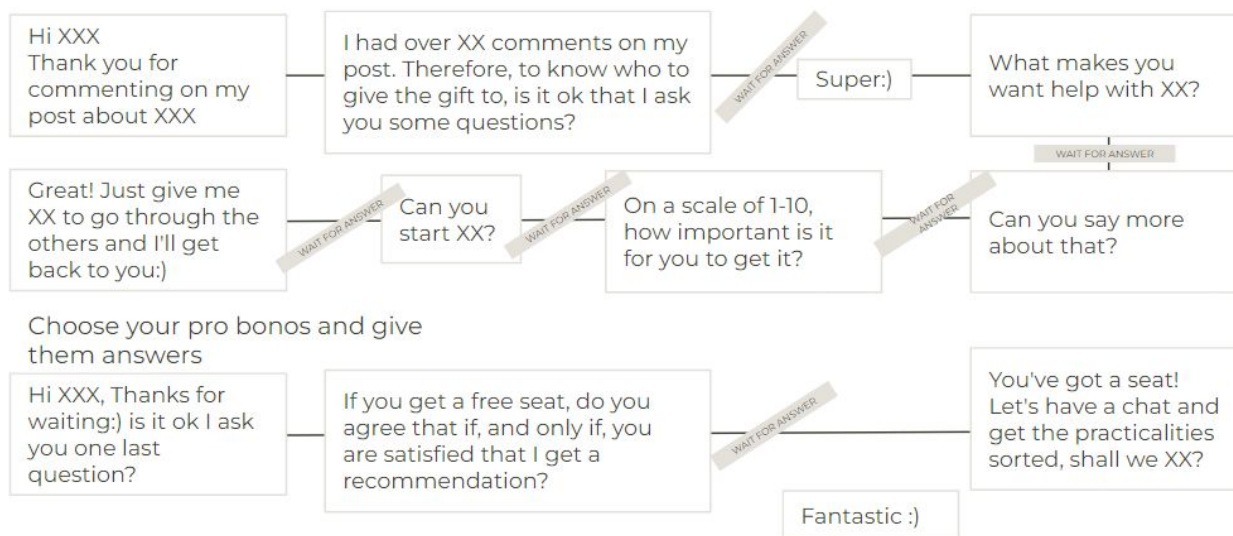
Hi XXX
Thank you for commenting on my post about XXX

I had over XX comments on my post. Therefore, to know who to give the gift to, is it ok that I ask you some questions?

WAIT FOR ANSWER

Super:)

What makes you want help with XX?

WAIT FOR ANSWER

Can you say more about that?

WAIT FOR ANSWER

On a scale of 1-10, how important is it for you to get it?

WAIT FOR ANSWER

Can you start XX?

WAIT FOR ANSWER

Great! Just give me XX to go through the others and I'll get back to you:)

Choose your pro bonos and give them answers

Hi XXX, Thanks for waiting:) is it ok I ask you one last question?

If you get a free seat, do you agree that if, and only if, you are satisfied that I get a recommendation?

WAIT FOR ANSWER

You've got a seat! Let's have a chat and get the practicalities sorted, shall we XX?

Fantastic :)